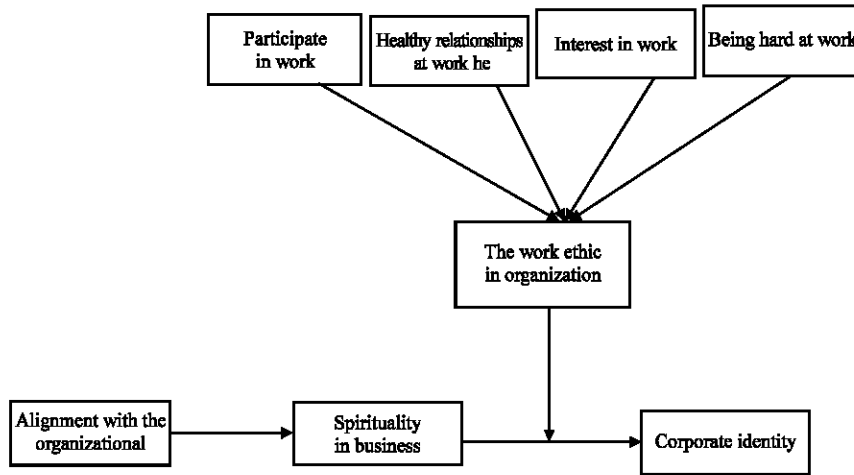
Participate in work

Healthy relationships at work he

Interest in work

Being hard at work

The work ethic in organization

Alignment with the organizational

Spirituality in business

Corporate identity